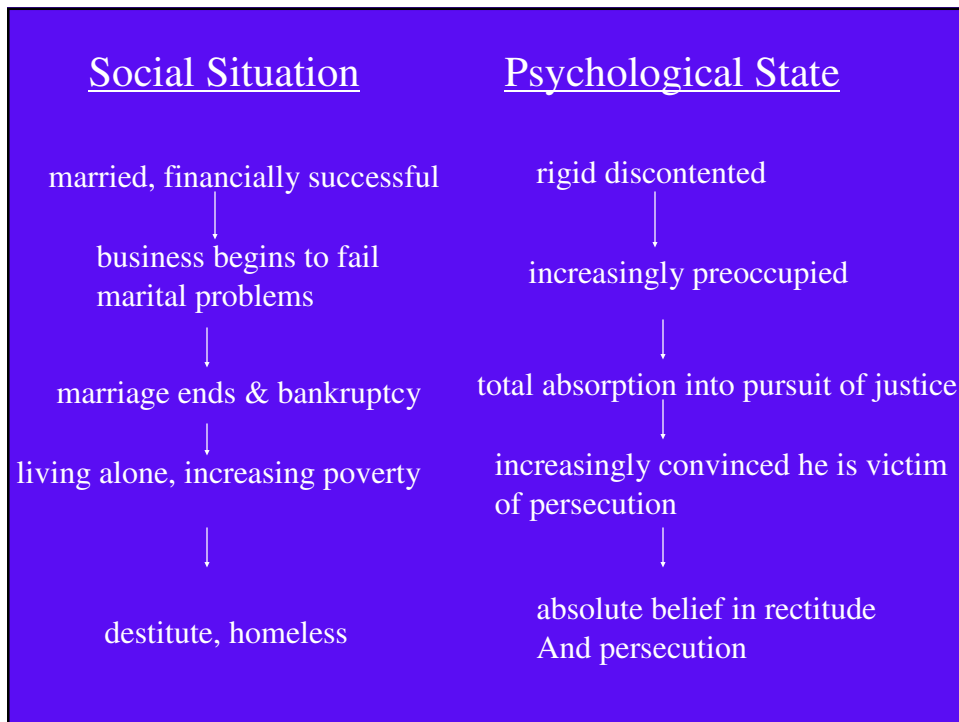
Social Situation

married, financially successful

business begins to fail
marital problems

marriage ends & bankruptcy

living alone, increasing poverty

destitute, homeless

Psychological State

rigid discontented

increasingly preoccupied

total absorption into pursuit of justice

increasingly convinced he is victim of persecution

absolute belief in rectitude
And persecution